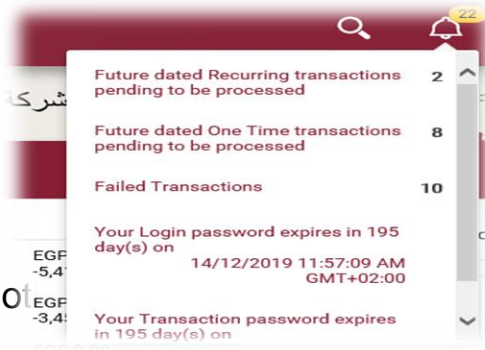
22

شركة

Future dated Recurring transactions pending to be processed 2

Future dated One Time transactions pending to be processed 8

Failed Transactions 10

Your Login password expires in 195 day(s) on 14/12/2019 11:57:09 AM GMT+02:00

Your Transaction password expires in 195 day(s) on

EGP -5,4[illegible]

EGP -3,4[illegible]

ot